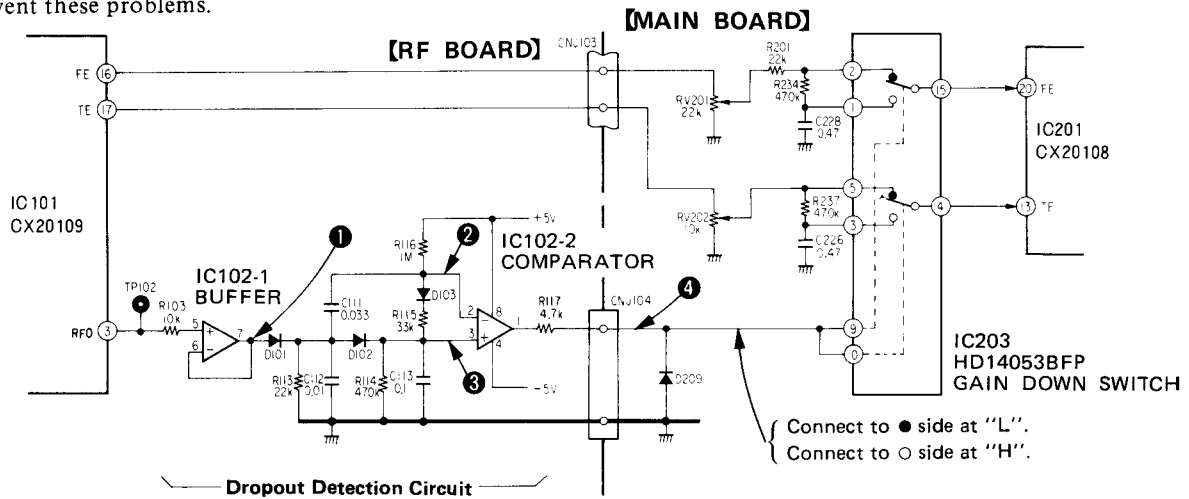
vent these problems.

[MAIN BOARD]

[RF BOARD]

CNJ103

FE 16

TE 17

R201 22k

R234 470k

RV201 22k

C228 0.47

2

1

15

20 FE

IC201 CX20108

IC101 CX20109

5

3

4

3 TE

R237 470k

RV202 10k

C226 0.47

+5V

R116 1M

IC102-2 COMPARATOR

TP102

R103 10k

IC102-1 BUFFER

C111 0.033

D103

R115 33k

R117 4.7k

CNJ104

RFO 3

D101

D102

R113 22k

C112 0.01

R114 470k

C113 0.1

-5V

D209

9

0

IC203 HD14053BFP GAIN DOWN SWITCH

Connect to ● side at "L".
Connect to ○ side at "H".

Dropout Detection Circuit